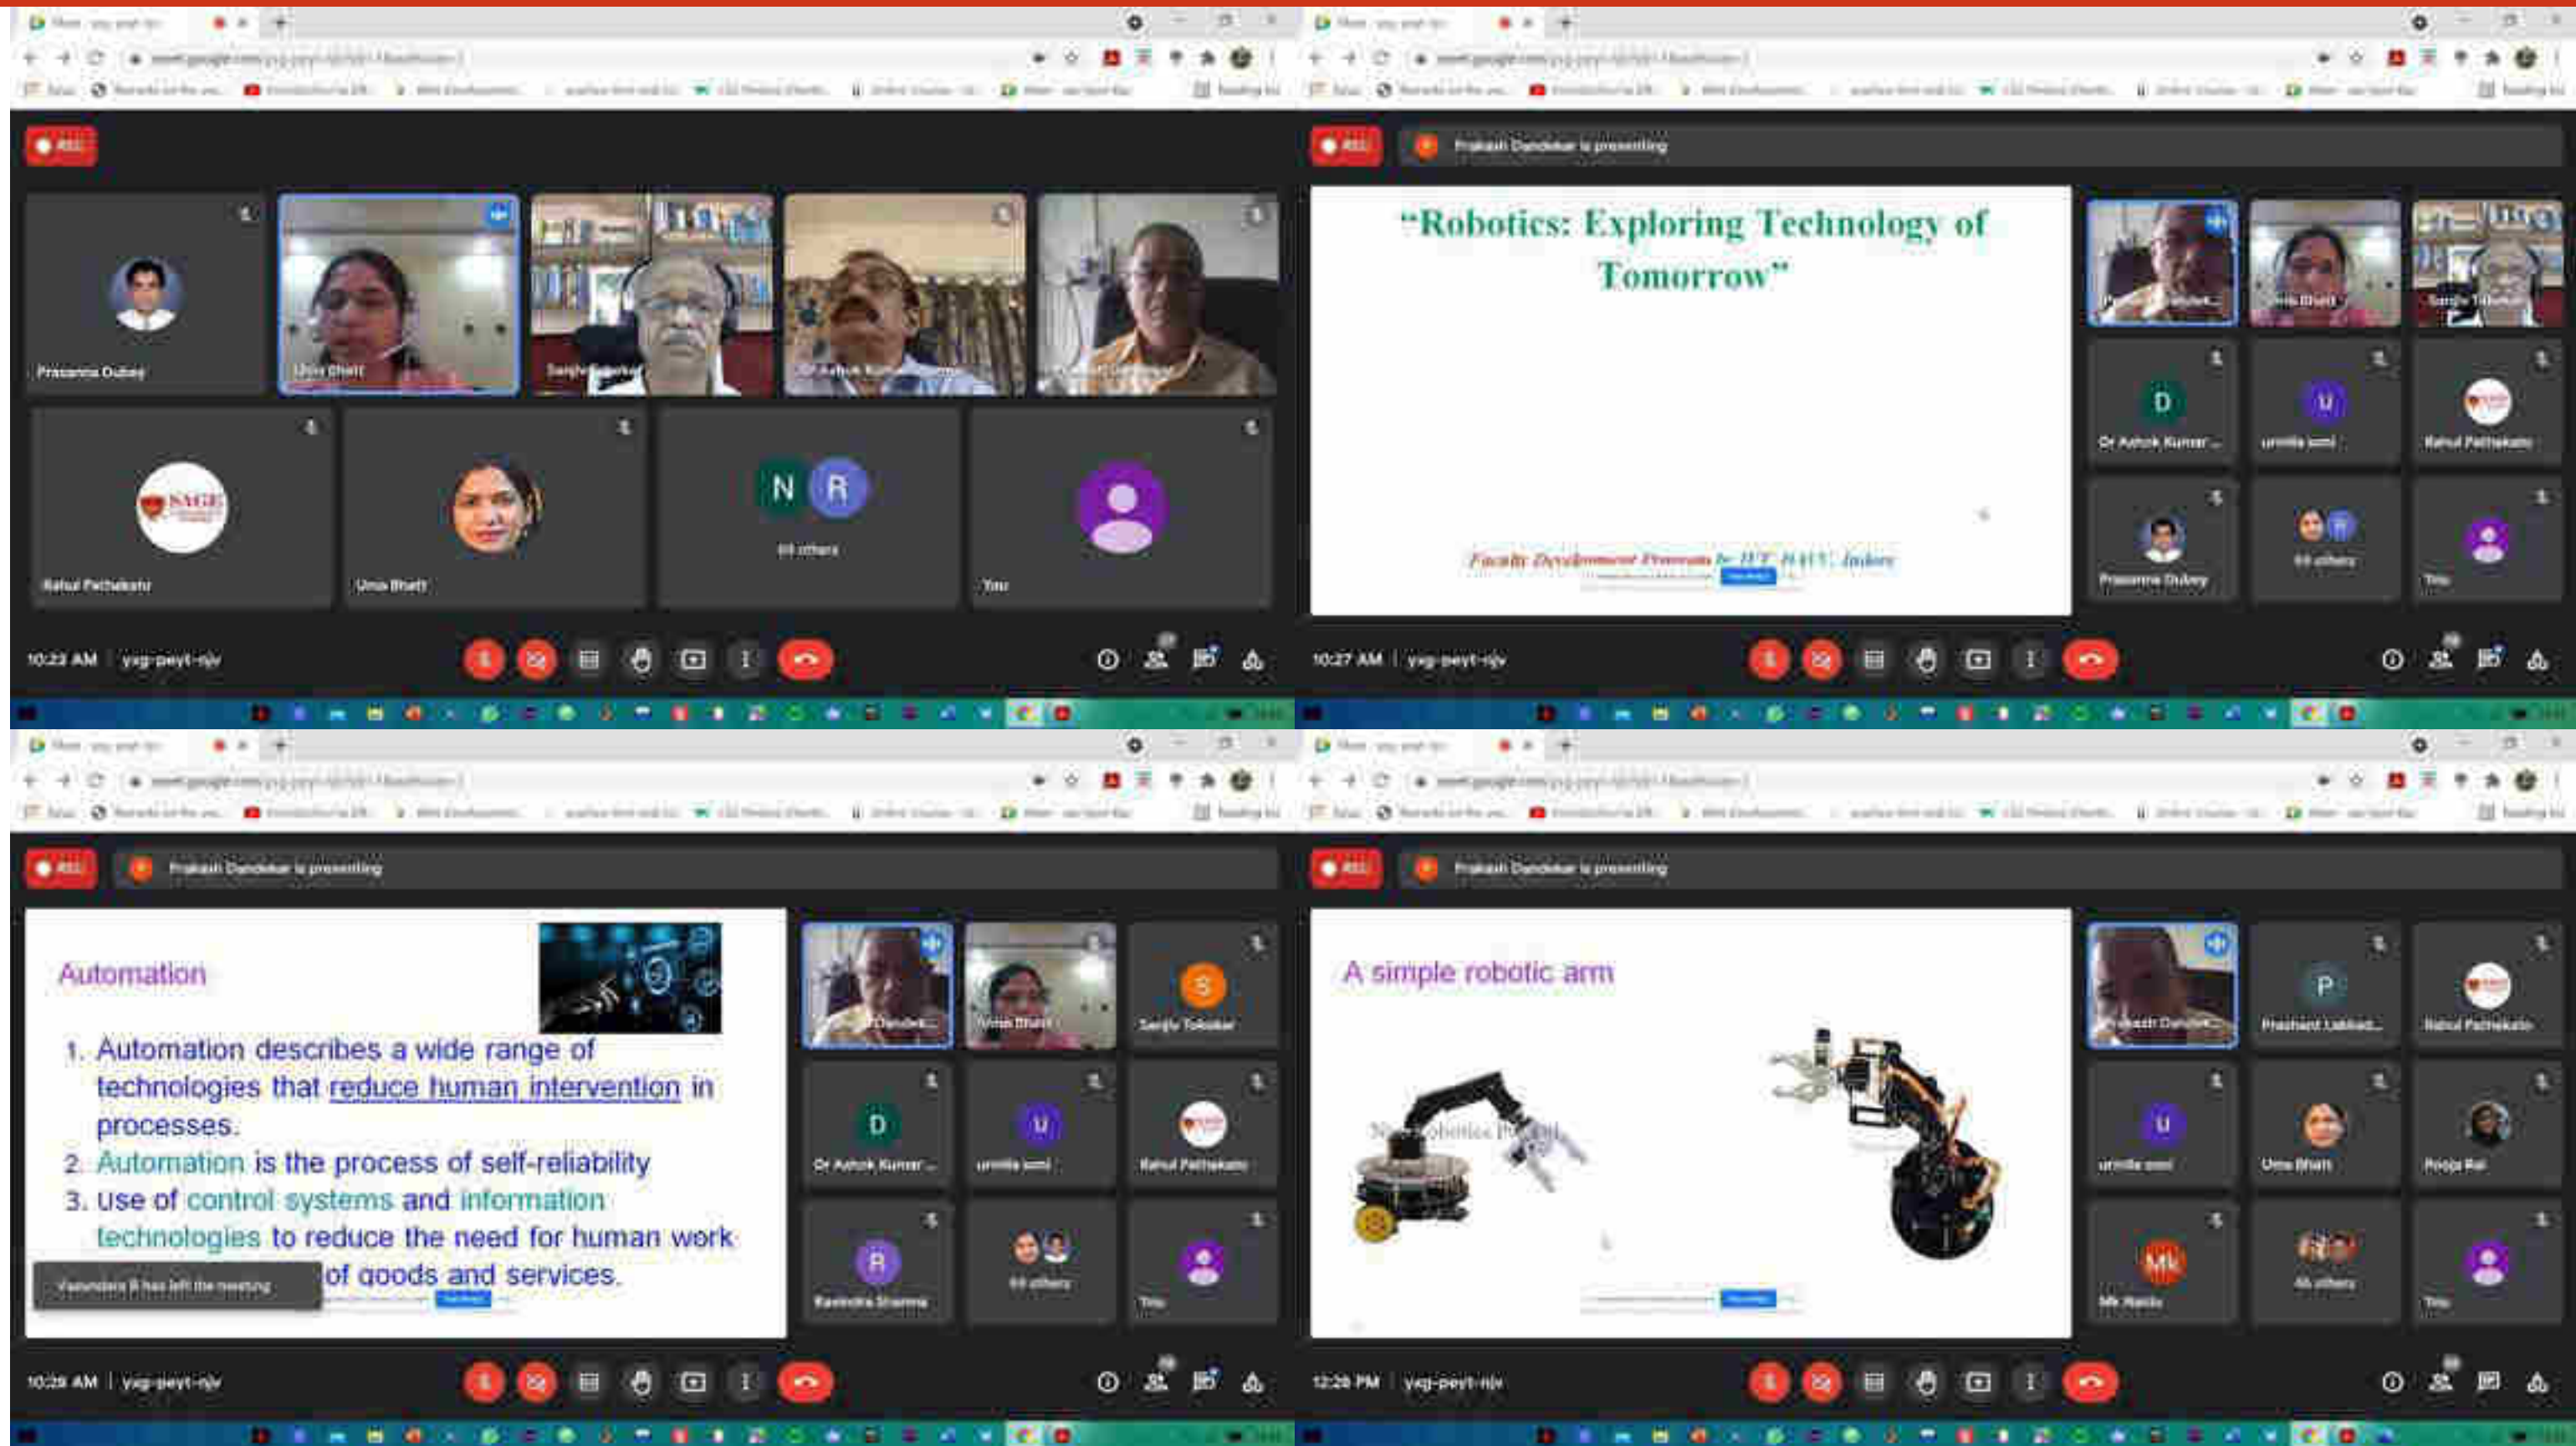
REC

Prasanna Dubey
Uma Bhatt
Sanjiv
Dr Ashok Kumar
Rahul Pathakote
Uma Bhatt
N R
69 others
You

10:23 AM | yxg-peyt-njv

REC
Prakash Dandekar is presenting

"Robotics: Exploring Technology of Tomorrow"

Faculty Development Program by IET DAVV, Indore

Uma Bhatt
Sanjiv Tokekar
D
Dr Ashok Kumar ...
U
urmila soni
Rahul Pathakote
Prasanna Dubey
69 others
You

10:27 AM | yxg-peyt-njv

REC
Prakash Dandekar is presenting

Automation

1. Automation describes a wide range of technologies that reduce human intervention in processes.
2. Automation is the process of self-reliability
3. use of control systems and information technologies to reduce the need for human work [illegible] of goods and services.

Vasundara B has left the meeting

Dandekar
Uma Bhatt
S
Sanjiv Tokekar
D
Dr Ashok Kumar ...
U
urmila soni
Rahul Pathakote
R
Ravindra Sharma
69 others
You

10:28 AM | yxg-peyt-njv

REC
Prakash Dandekar is presenting

A simple robotic arm

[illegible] Robotics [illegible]

Prakash Dandekar
P
Prashant Lakkad...
Rahul Pathakote
U
urmila soni
Uma Bhatt
Pooja Rai
MK
Mk Malde
46 others
You

12:28 PM | yxg-peyt-njv